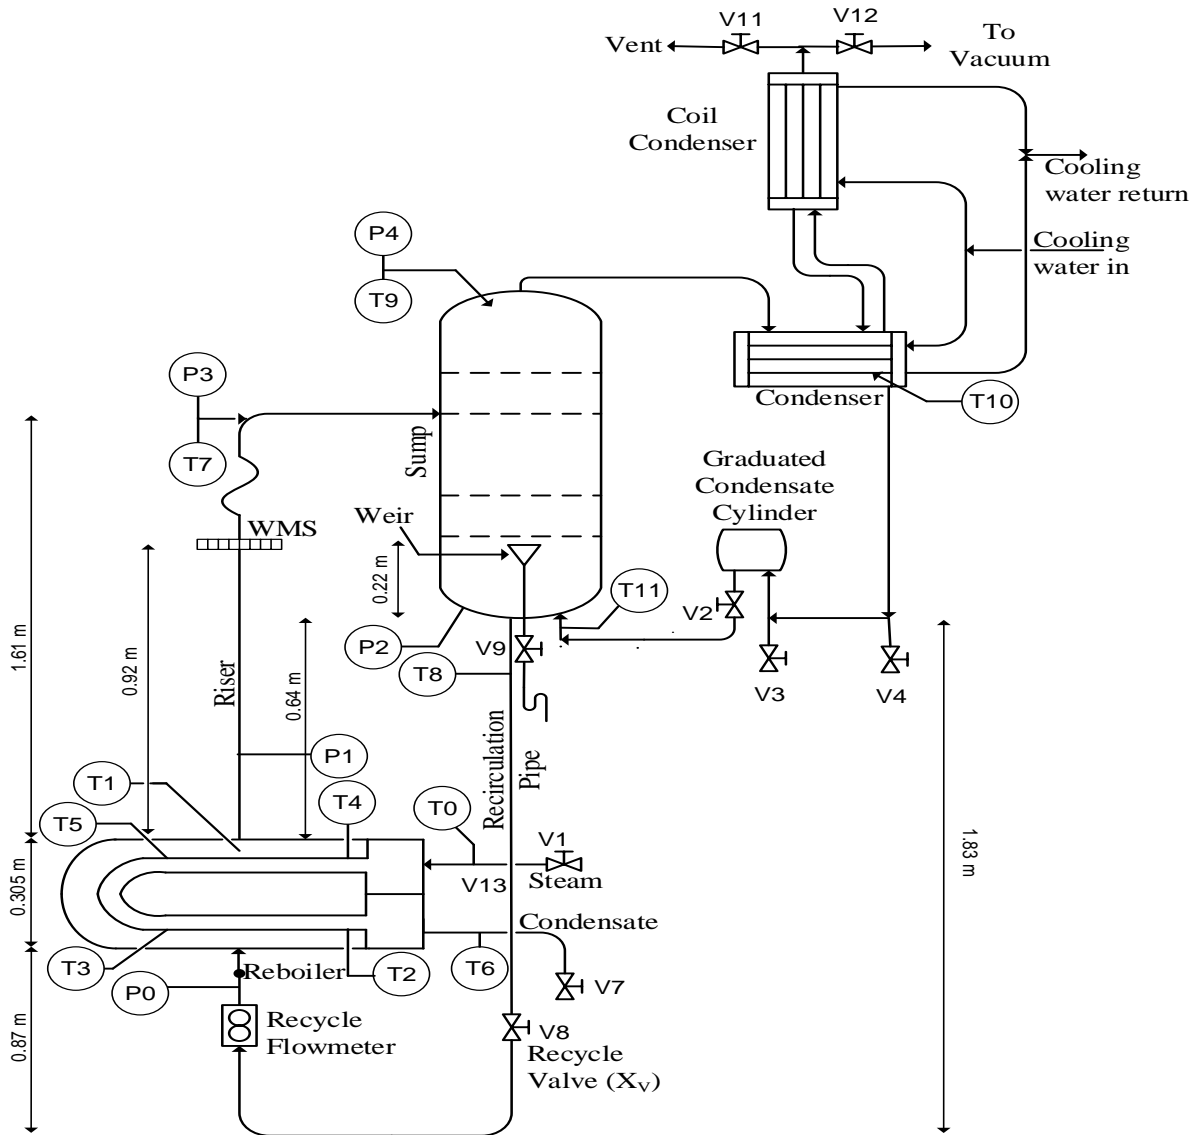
V11 V12
Vent To Vacuum
Coil Condenser
Cooling water return
Cooling water in
P4
T9
Condenser
T10
P3
T7
Sump
Graduated Condensate Cylinder
Weir
WMS
0.22 m
T11
V2
P2
V9
T8
V3
V4
1.61 m
0.92 m
Riser
0.64 m
Recirculation Pipe
1.83 m
P1
T1
T4
T0
T5
V1
V13
Steam
0.305 m
Condensate
T3
Reboiler
T2
T6
V7
P0
Recycle Flowmeter
V8
0.87 m
Recycle Valve ($X_V$)